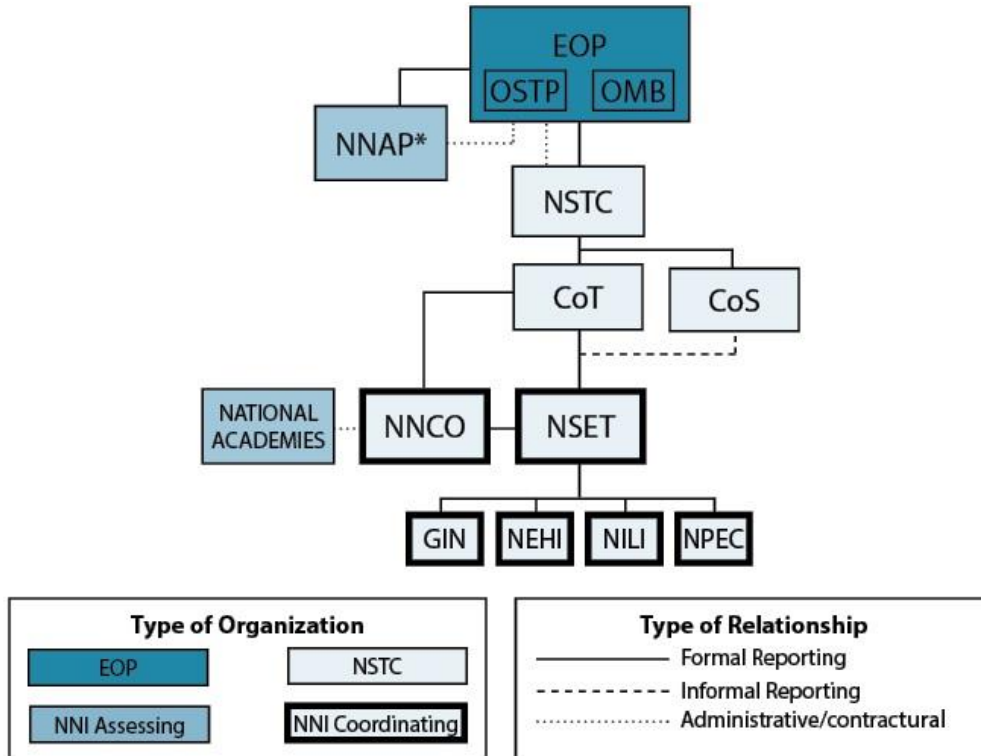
EOP
OSTP
OMB
NNAP*
NSTC
CoT
CoS
NATIONAL ACADEMIES
NNCO
NSET
GIN
NEHI
NILI
NPEC

Type of Organization
EOP
NSTC
NNI Assessing
NNI Coordinating

Type of Relationship
Formal Reporting
Informal Reporting
Administrative/contractural